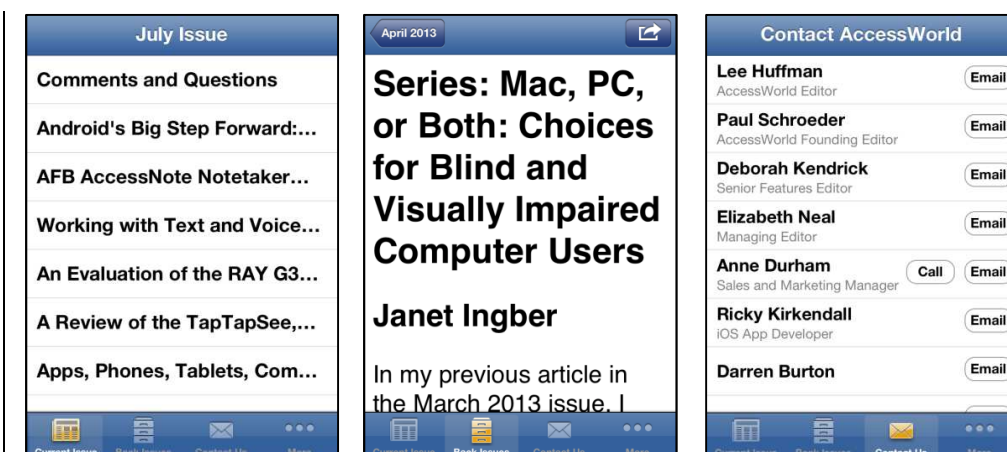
July Issue

Comments and Questions

Android's Big Step Forward:...

AFB AccessNote Notetaker...

Working with Text and Voice...

An Evaluation of the RAY G3...

A Review of the TapTapSee,...

Apps, Phones, Tablets, Com...

April 2013

Series: Mac, PC, or Both: Choices for Blind and Visually Impaired Computer Users

Janet Ingber

In my previous article in the March 2013 issue, I

Contact AccessWorld

Lee Huffman
AccessWorld Editor
Email

Paul Schroeder
AccessWorld Founding Editor
Email

Deborah Kendrick
Senior Features Editor
Email

Elizabeth Neal
Managing Editor
Email

Anne Durham
Sales and Marketing Manager
Call
Email

Ricky Kirkendall
iOS App Developer
Email

Darren Burton
Email